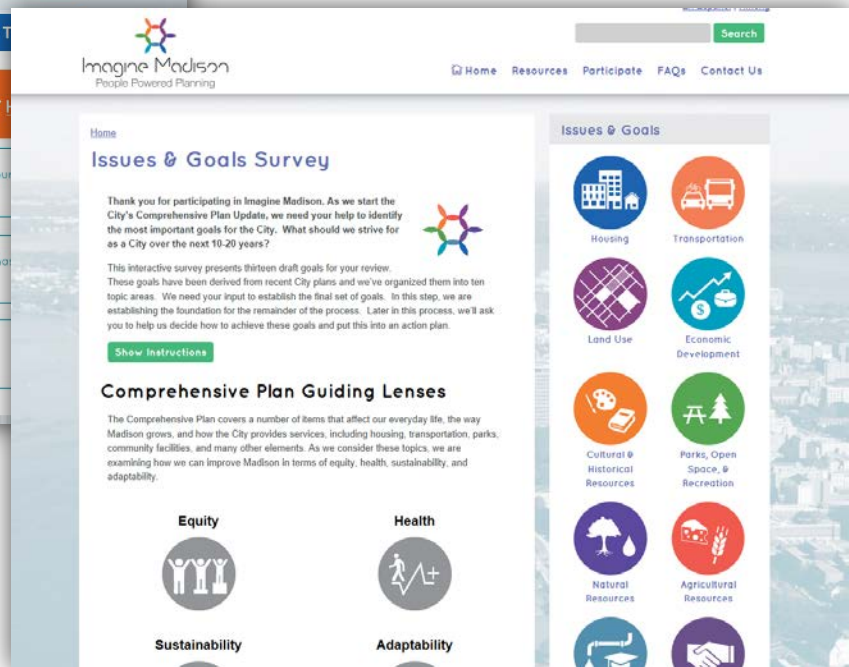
Imagine Madison
People Powered Planning

Search

Home Resources Participate FAQs Contact Us

Home

Issues & Goals Survey

Thank you for participating in Imagine Madison. As we start the City's Comprehensive Plan Update, we need your help to identify the most important goals for the City. What should we strive for as a City over the next 10-20 years?

This interactive survey presents thirteen draft goals for your review. These goals have been derived from recent City plans and we've organized them into ten topic areas. We need your input to establish the final set of goals. In this step, we are establishing the foundation for the remainder of the process. Later in this process, we'll ask you to help us decide how to achieve these goals and put this into an action plan.

Show Instructions

Comprehensive Plan Guiding Lenses

The Comprehensive Plan covers a number of items that affect our everyday life, the way Madison grows, and how the City provides services, including housing, transportation, parks, community facilities, and many other elements. As we consider these topics, we are examining how we can improve Madison in terms of equity, health, sustainability, and adaptability.

Equity

Health

Sustainability

Adaptability

Issues & Goals

Housing

Transportation

Land Use

Economic Development

Cultural & Historical Resources

Parks, Open Space, & Recreation

Natural Resources

Agricultural Resources